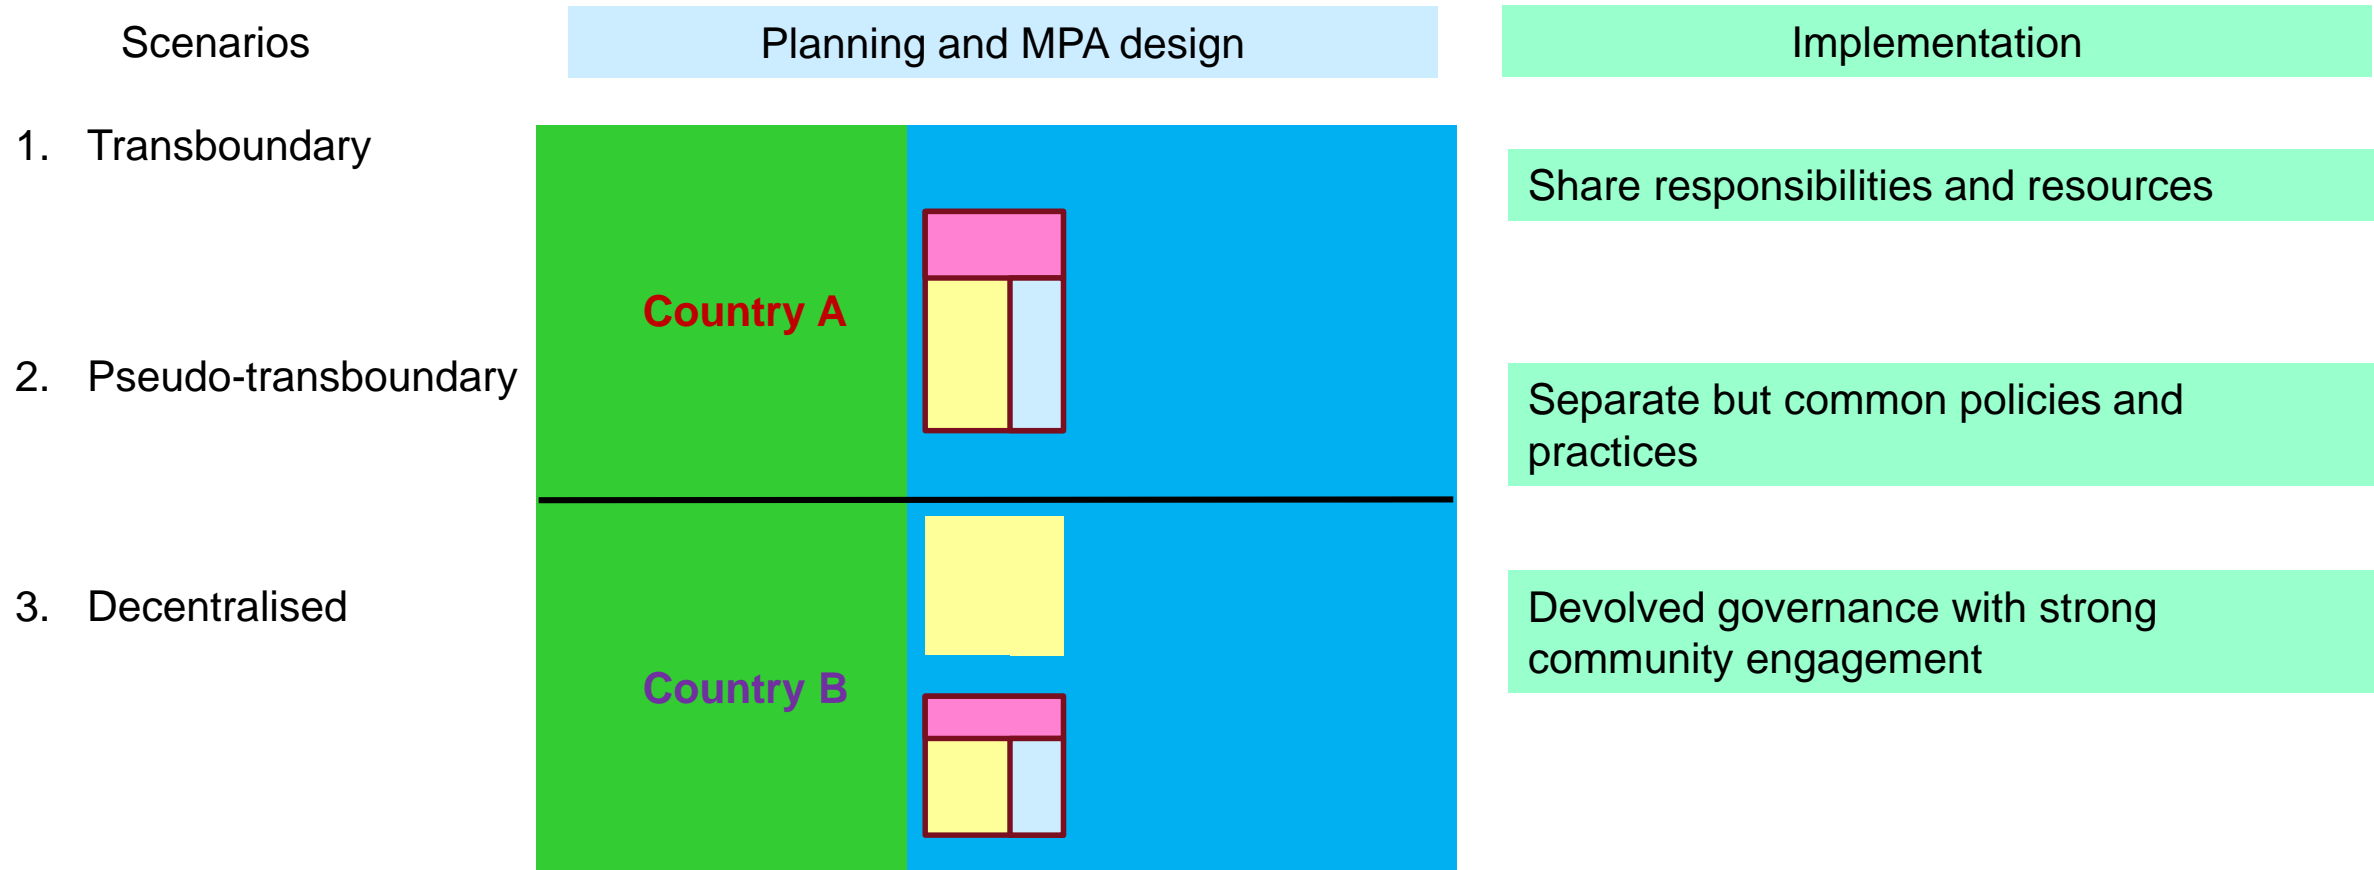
Scenarios

Planning and MPA design

Implementation

1. Transboundary

2. Pseudo-transboundary

3. Decentralised

Country A

Country B

Share responsibilities and resources

Separate but common policies and practices

Devolved governance with strong community engagement